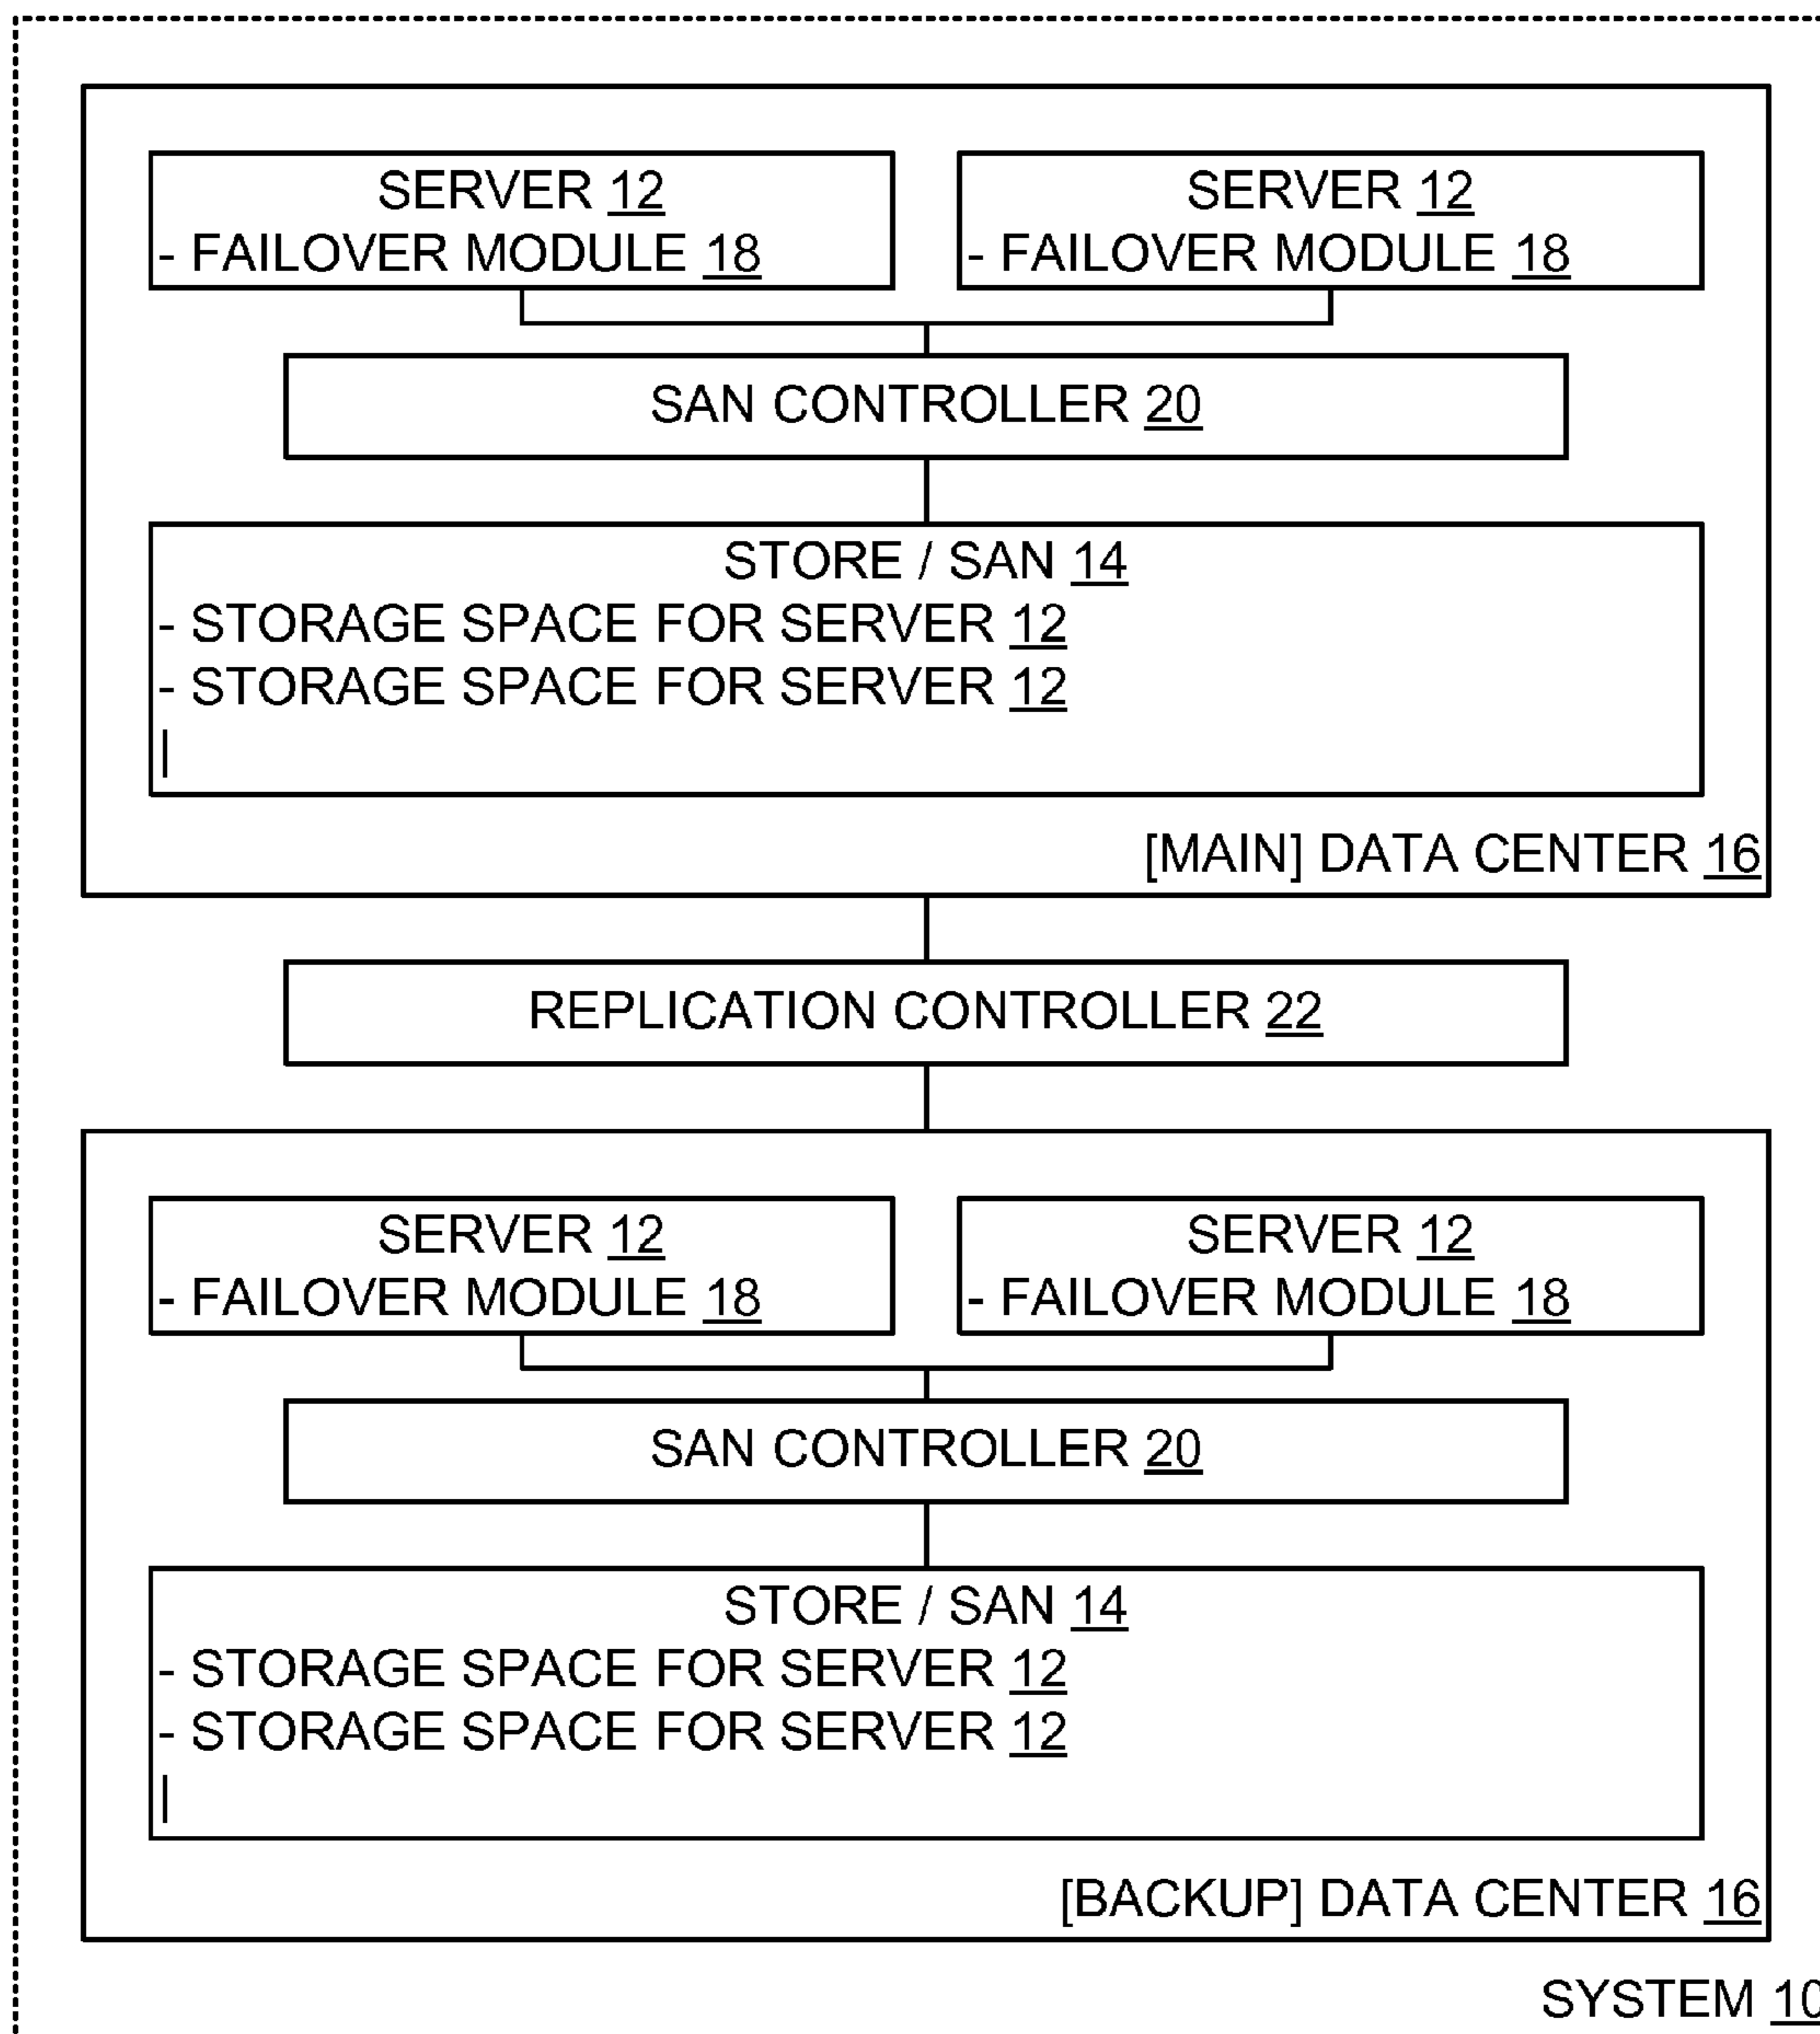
SERVER 12
- FAILOVER MODULE 18

SERVER 12
- FAILOVER MODULE 18

SAN CONTROLLER 20

STORE / SAN 14
- STORAGE SPACE FOR SERVER 12
- STORAGE SPACE FOR SERVER 12
|

[MAIN] DATA CENTER 16

REPLICATION CONTROLLER 22

SERVER 12
- FAILOVER MODULE 18

SERVER 12
- FAILOVER MODULE 18

SAN CONTROLLER 20

STORE / SAN 14
- STORAGE SPACE FOR SERVER 12
- STORAGE SPACE FOR SERVER 12
|

[BACKUP] DATA CENTER 16

SYSTEM 10